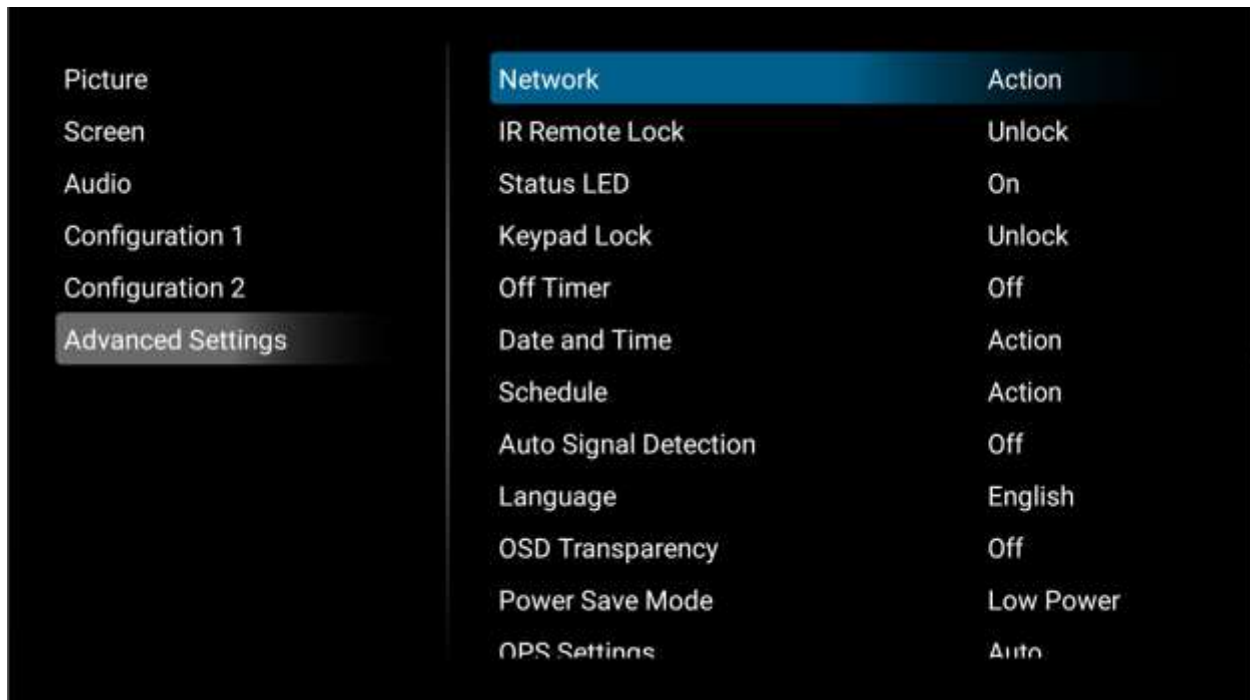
Picture
Screen
Audio
Configuration 1
Configuration 2
Advanced Settings

| | |
|---|---|
| Network | Action |
| IR Remote Lock | Unlock |
| Status LED | On |
| Keypad Lock | Unlock |
| Off Timer | Off |
| Date and Time | Action |
| Schedule | Action |
| Auto Signal Detection | Off |
| Language | English |
| OSD Transparency | Off |
| Power Save Mode | Low Power |
| OPS Settings | Auto |